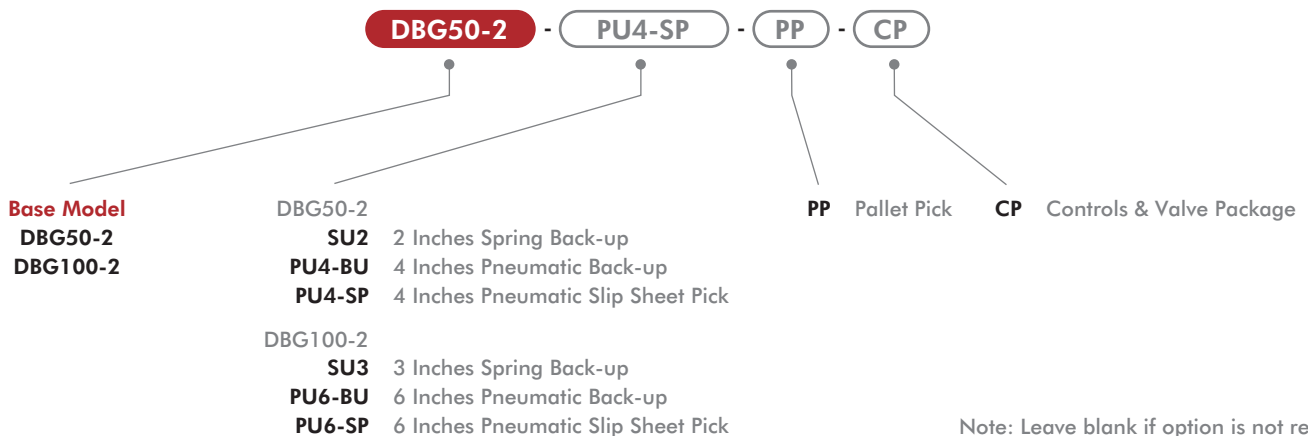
DBG50-2 - PU4-SP - PP - CP

Base Model
DBG50-2
DBG100-2

DBG50-2
SU2 2 Inches Spring Back-up
PU4-BU 4 Inches Pneumatic Back-up
PU4-SP 4 Inches Pneumatic Slip Sheet Pick

DBG100-2
SU3 3 Inches Spring Back-up
PU6-BU 6 Inches Pneumatic Back-up
PU6-SP 6 Inches Pneumatic Slip Sheet Pick

PP Pallet Pick

CP Controls & Valve Package

Note: Leave blank if option is not re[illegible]